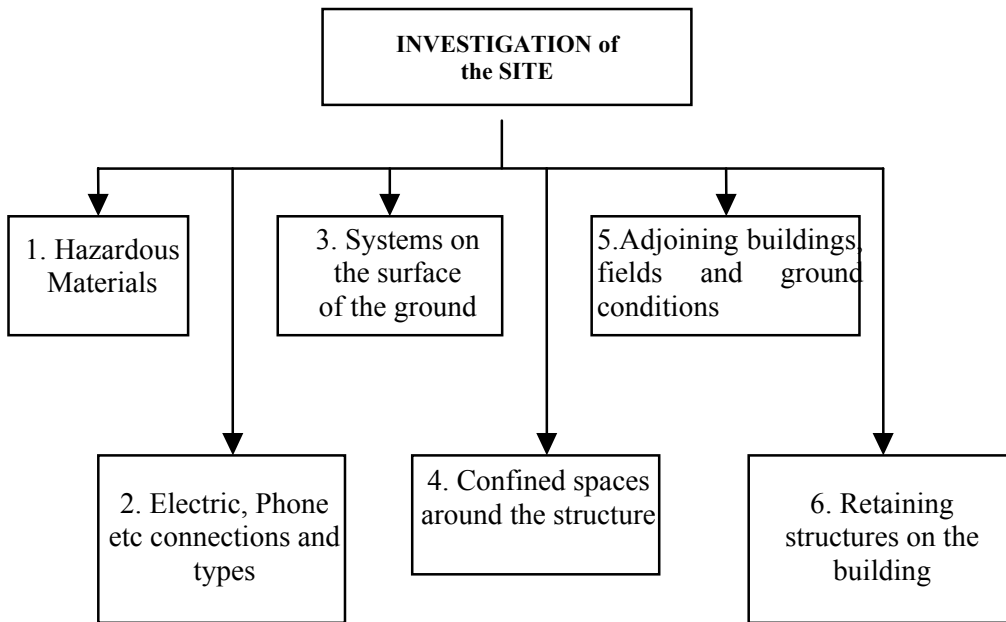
INVESTIGATION of the SITE

1. Hazardous Materials

3. Systems on the surface of the ground

5.Adjoining buildings, fields and ground conditions

2. Electric, Phone etc connections and types

4. Confined spaces around the structure

6. Retaining structures on the building